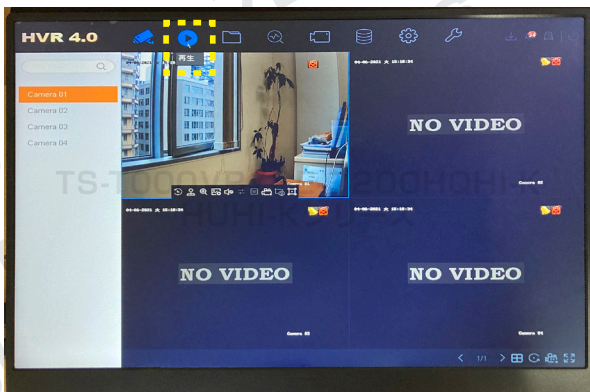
HVR 4.0

再生

Camera 01
Camera 02
Camera 03
Camera 04

04-06-2021 木 15:18:34

04-06-2021 木 15:18:34

NO VIDEO

Camera 02

04-06-2021 木 15:18:34

04-06-2021 木 15:18:34

NO VIDEO

NO VIDEO

Camera 03

Camera 04

TS-1000VR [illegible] 200HQHI
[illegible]

1/1